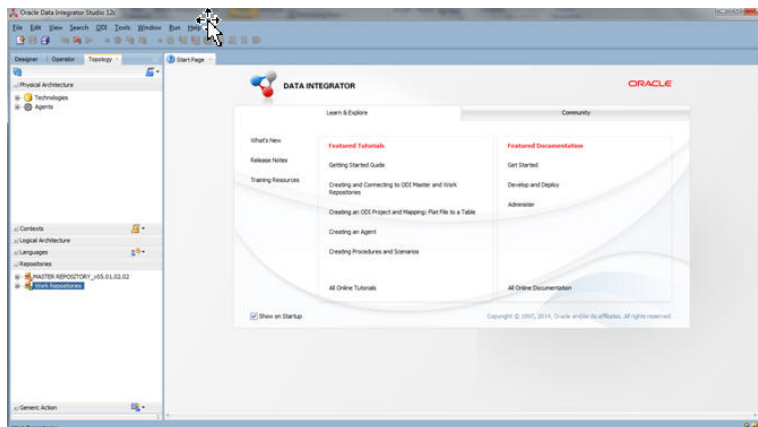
Oracle Data Integrator Studio 12c

File Edit View Search ODI Tools Window Run Help

Designer Operator Topology

Physical Architecture

Technologies

Agents

Contexts

Logical Architecture

Languages

Repositories

MASTER REPOSITORY_v05.01.02.02

Work Repositories

Generic Action

Start Page

DATA INTEGRATOR

ORACLE

Learn & Explore

Community

What's New

Release Notes

Training Resources

Featured Tutorials

Getting Started Guide

Creating and Connecting to ODI Master and Work Repositories

Creating an ODI Project and Mapping: Flat File to a Table

Creating an Agent

Creating Procedures and Scenarios

All Online Tutorials

Featured Documentation

Get Started

Develop and Deploy

Administer

All Online Documentation

Show on Startup

Copyright © 1997, 2014, Oracle and/or its affiliates. All rights reserved.